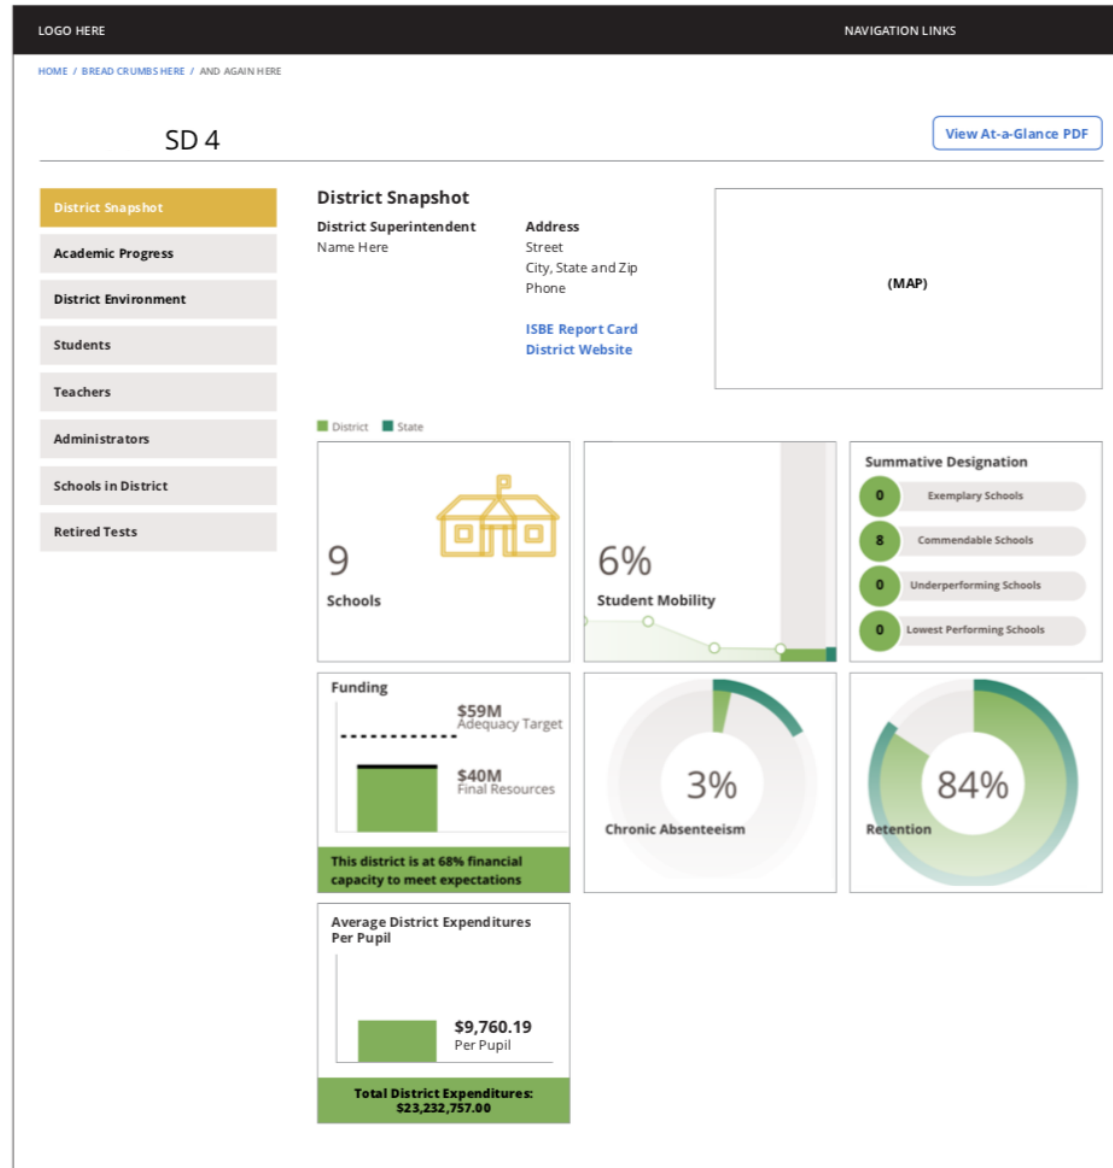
LOGO HERE

NAVIGATION LINKS

HOME / BREAD CRUMBS HERE / AND AGAIN HERE

SD 4

View At-a-Glance PDF

District Snapshot

Academic Progress

District Environment

Students

Teachers

Administrators

Schools in District

Retired Tests

District Snapshot

District Superintendent
Name Here

Address
Street
City, State and Zip
Phone

ISBE Report Card
District Website

(MAP)

District State

9
Schools

6%
Student Mobility

Summative Designation
0 Exemplary Schools
8 Commendable Schools
0 Underperforming Schools
0 Lowest Performing Schools

Funding
$59M
Adequacy Target
$40M
Final Resources
This district is at 68% financial capacity to meet expectations

3%
Chronic Absenteeism

84%
Retention

Average District Expenditures Per Pupil
$9,760.19
Per Pupil
Total District Expenditures:
$23,232,757.00